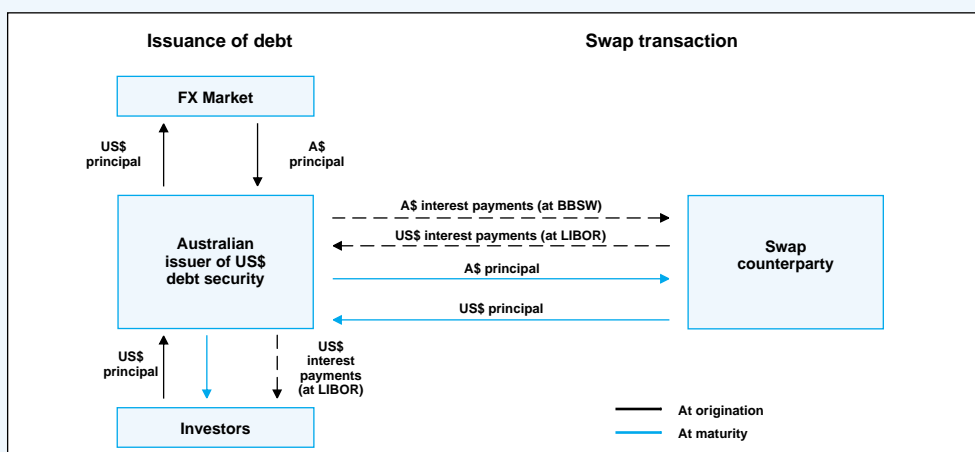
Issuance of debt

Swap transaction

FX Market

US$ principal

A$ principal

Australian issuer of US$ debt security

A$ interest payments (at BBSW)

US$ interest payments (at LIBOR)

A$ principal

US$ principal

Swap counterparty

US$ principal

US$ interest payments (at LIBOR)

Investors

At origination

At maturity